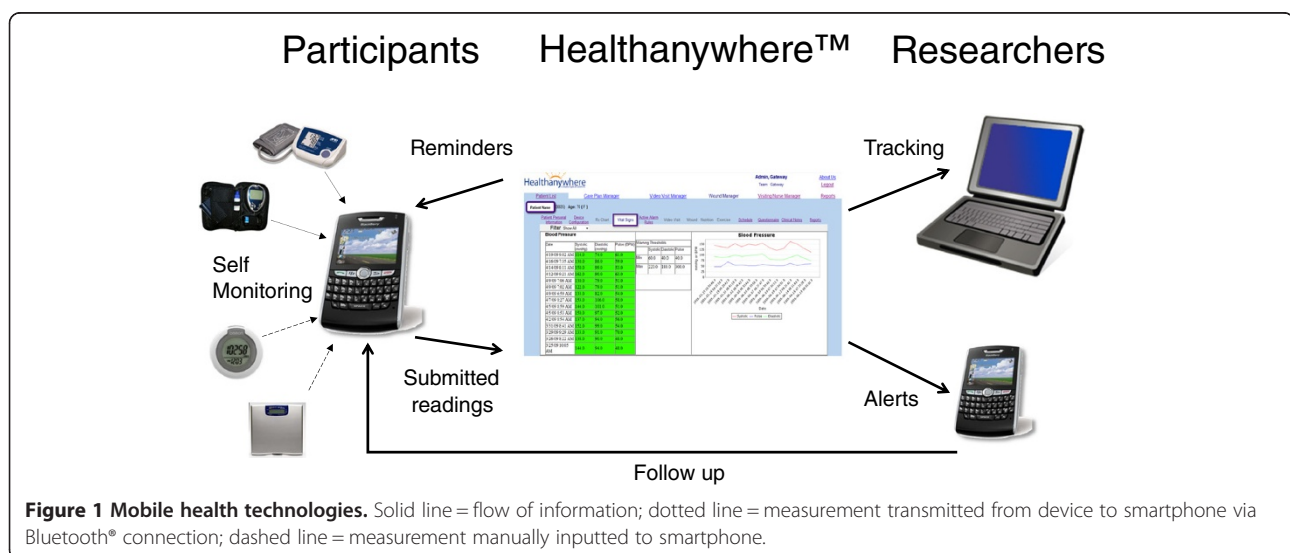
Participants Healthanywhere™ Researchers

Reminders

Tracking

Self Monitoring

Healthanywhere

Admin, Gateway

Blood Pressure

Blood Pressure

Submitted readings

Alerts

Follow up

**Figure 1 Mobile health technologies.** Solid line = flow of information; dotted line = measurement transmitted from device to smartphone via Bluetooth® connection; dashed line = measurement manually inputted to smartphone.